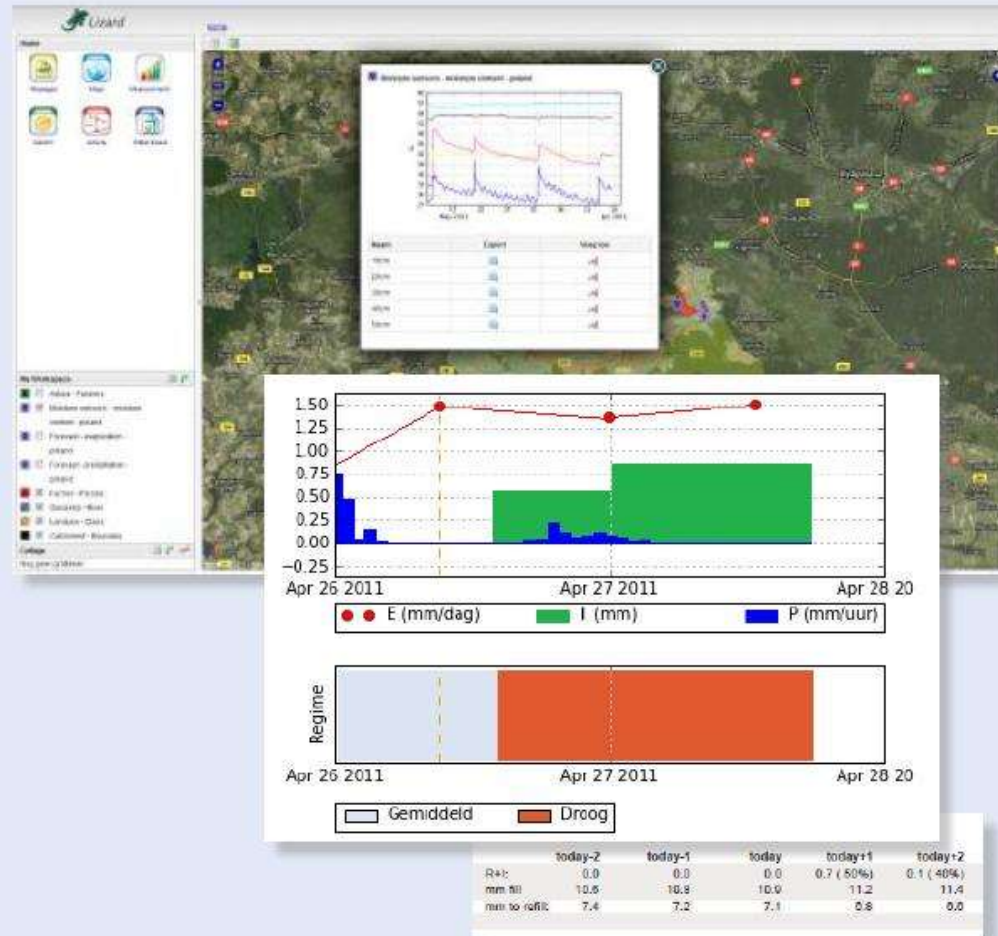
Lizard

Home

Workspace

Map

Measurement

Search

Annotations

My Workspace

Lizard - Fietsers

Moisture sensors - moisture content - potatoes

Forecast - evaporation - potatoes

Forecast - precipitation - potatoes

Fietsen - Fietsen

Dijkzicht - Boer

Landuse - Data

Catchment - Boundary

Collage

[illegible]

Moisture sensors - moisture content - potatoes

May 2011

Jun 2011

| Depth | Export | Graph |
|---|---|---|
| 10cm | | |
| 20cm | | |
| 30cm | | |
| 40cm | | |
| 50cm | | |

1.50
1.25
1.00
0.75
0.50
0.25
0.00
−0.25

Apr 26 2011

Apr 27 2011

Apr 28 20

E (mm/dag)

I (mm)

P (mm/uur)

Regime

Apr 26 2011

Apr 27 2011

Apr 28 20

Gemiddeld

Droog

| | today-2 | today-1 | today | today+1 | today+2 |
|---|---|---|---|---|---|
| R+I: | 0.0 | 0.0 | 0.0 | 0.7 ( 50%) | 0.1 ( 40%) |
| mm fill: | 10.6 | 10.8 | 10.9 | 11.2 | 11.4 |
| mm to refill: | 7.4 | 7.2 | 7.1 | 6.8 | 6.6 |